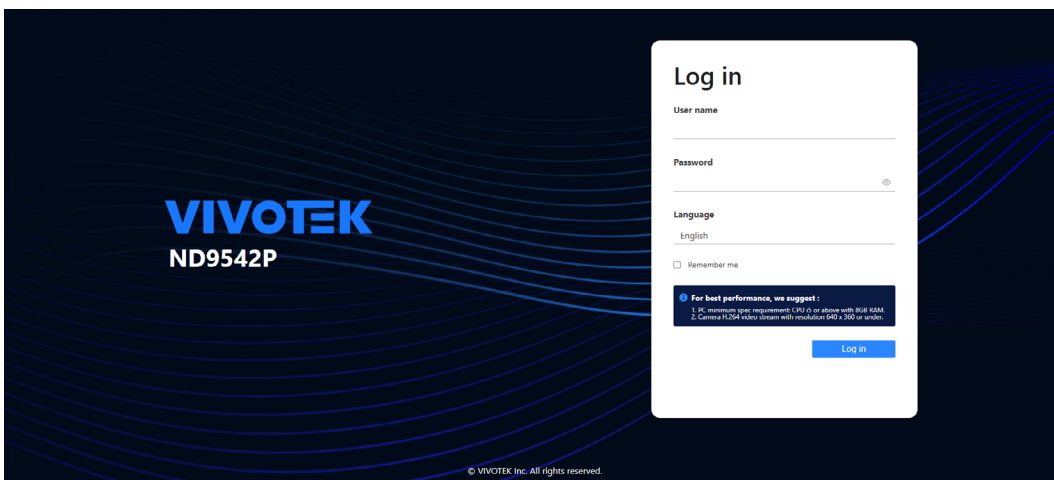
VIVOTEK
ND9542P

Log in

User name

Password

Language
English

Remember me

For best performance, we suggest :
1. PC minimum spec requirement: CPU i5 or above with 8GB RAM.
2. Camera H.264 video stream with resolution 640 x 360 or under.

Log in

© VIVOTEK Inc. All rights reserved.